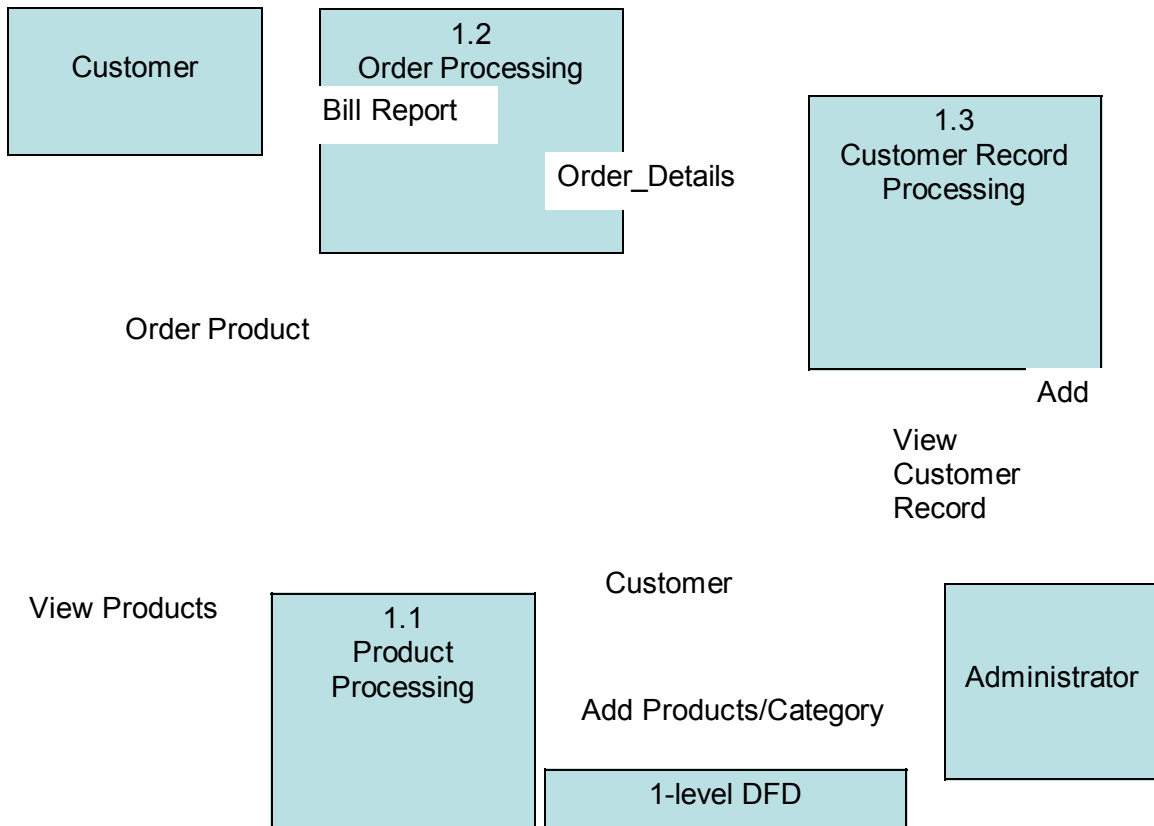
Customer

1.2
Order Processing

Bill Report

Order_Details

1.3
Customer Record Processing

Order Product

Add

View
Customer
Record

Customer

View Products

1.1
Product
Processing

Add Products/Category

Administrator

1-level DFD